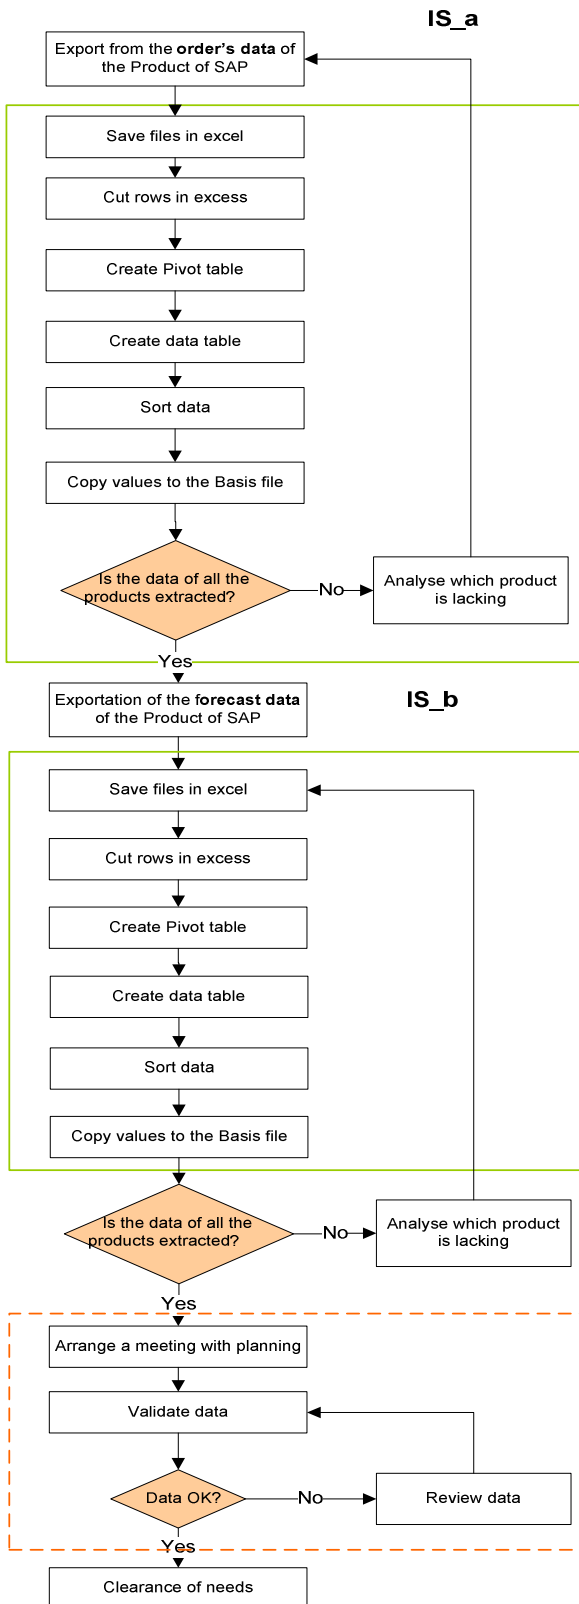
IS_a

Export from the order's data of the Product of SAP

Save files in excel

Cut rows in excess

Create Pivot table

Create data table

Sort data

Copy values to the Basis file

Is the data of all the products extracted?

No

Analyse which product is lacking

Yes

Exportation of the forecast data of the Product of SAP

IS_b

Save files in excel

Cut rows in excess

Create Pivot table

Create data table

Sort data

Copy values to the Basis file

Is the data of all the products extracted?

No

Analyse which product is lacking

Yes

Arrange a meeting with planning

Validate data

Data OK?

No

Review data

Yes

Clearance of needs